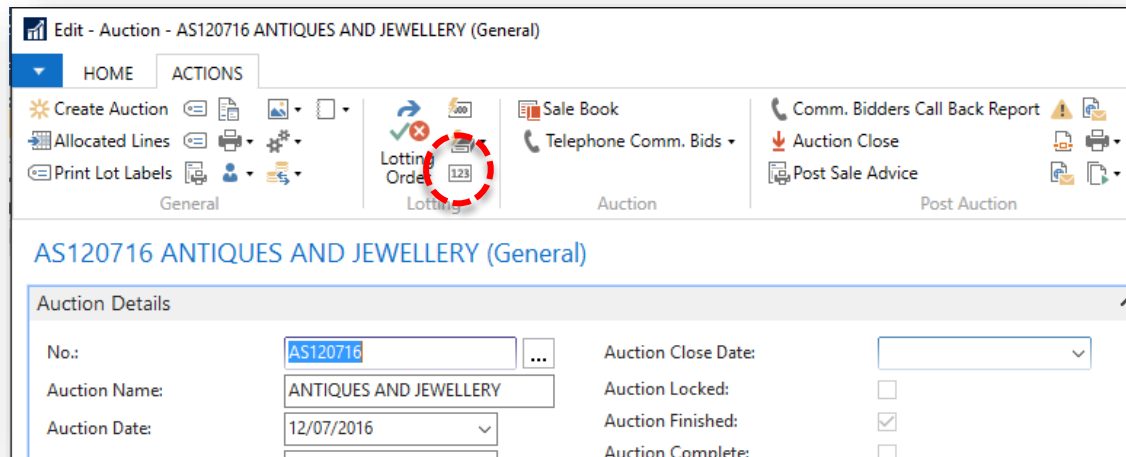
Edit - Auction - AS120716 ANTIQUES AND JEWELLERY (General)

HOME ACTIONS

Create Auction
Allocated Lines
Print Lot Labels
General

Lotting Order
123
Lotting

Sale Book
Telephone Comm. Bids
Auction

Comm. Bidders Call Back Report
Auction Close
Post Sale Advice
Post Auction

AS120716 ANTIQUES AND JEWELLERY (General)

Auction Details

No.: AS120716 ...
Auction Name: ANTIQUES AND JEWELLERY
Auction Date: 12/07/2016

Auction Close Date:
Auction Locked:
Auction Finished:
Auction Complete: